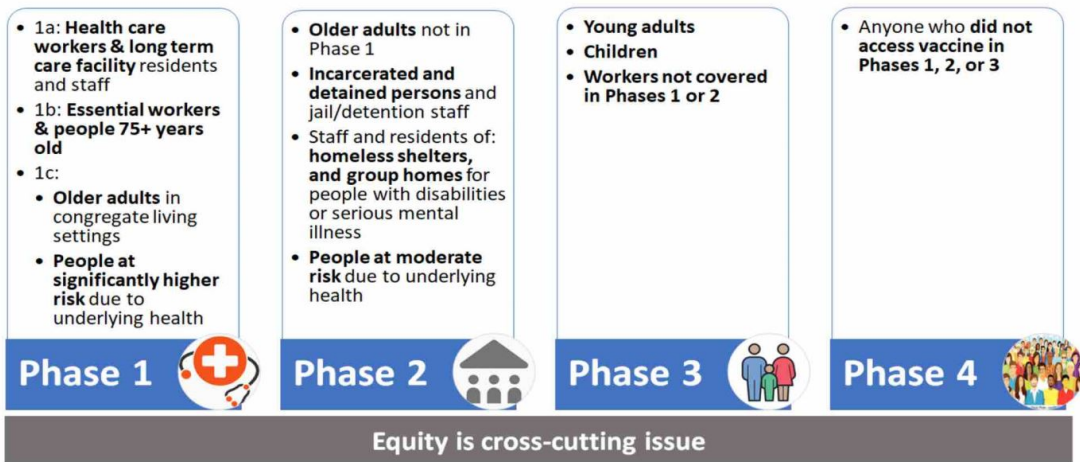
- 1a: Health care workers & long term care facility residents and staff
- 1b: Essential workers & people 75+ years old
- 1c:
  - Older adults in congregate living settings
  - People at significantly higher risk due to underlying health

Phase 1

- Older adults not in Phase 1
- Incarcerated and detained persons and jail/detention staff
- Staff and residents of: homeless shelters, and group homes for people with disabilities or serious mental illness
- People at moderate risk due to underlying health

Phase 2

- Young adults
- Children
- Workers not covered in Phases 1 or 2

Phase 3

- Anyone who did not access vaccine in Phases 1, 2, or 3

Phase 4

Equity is cross-cutting issue